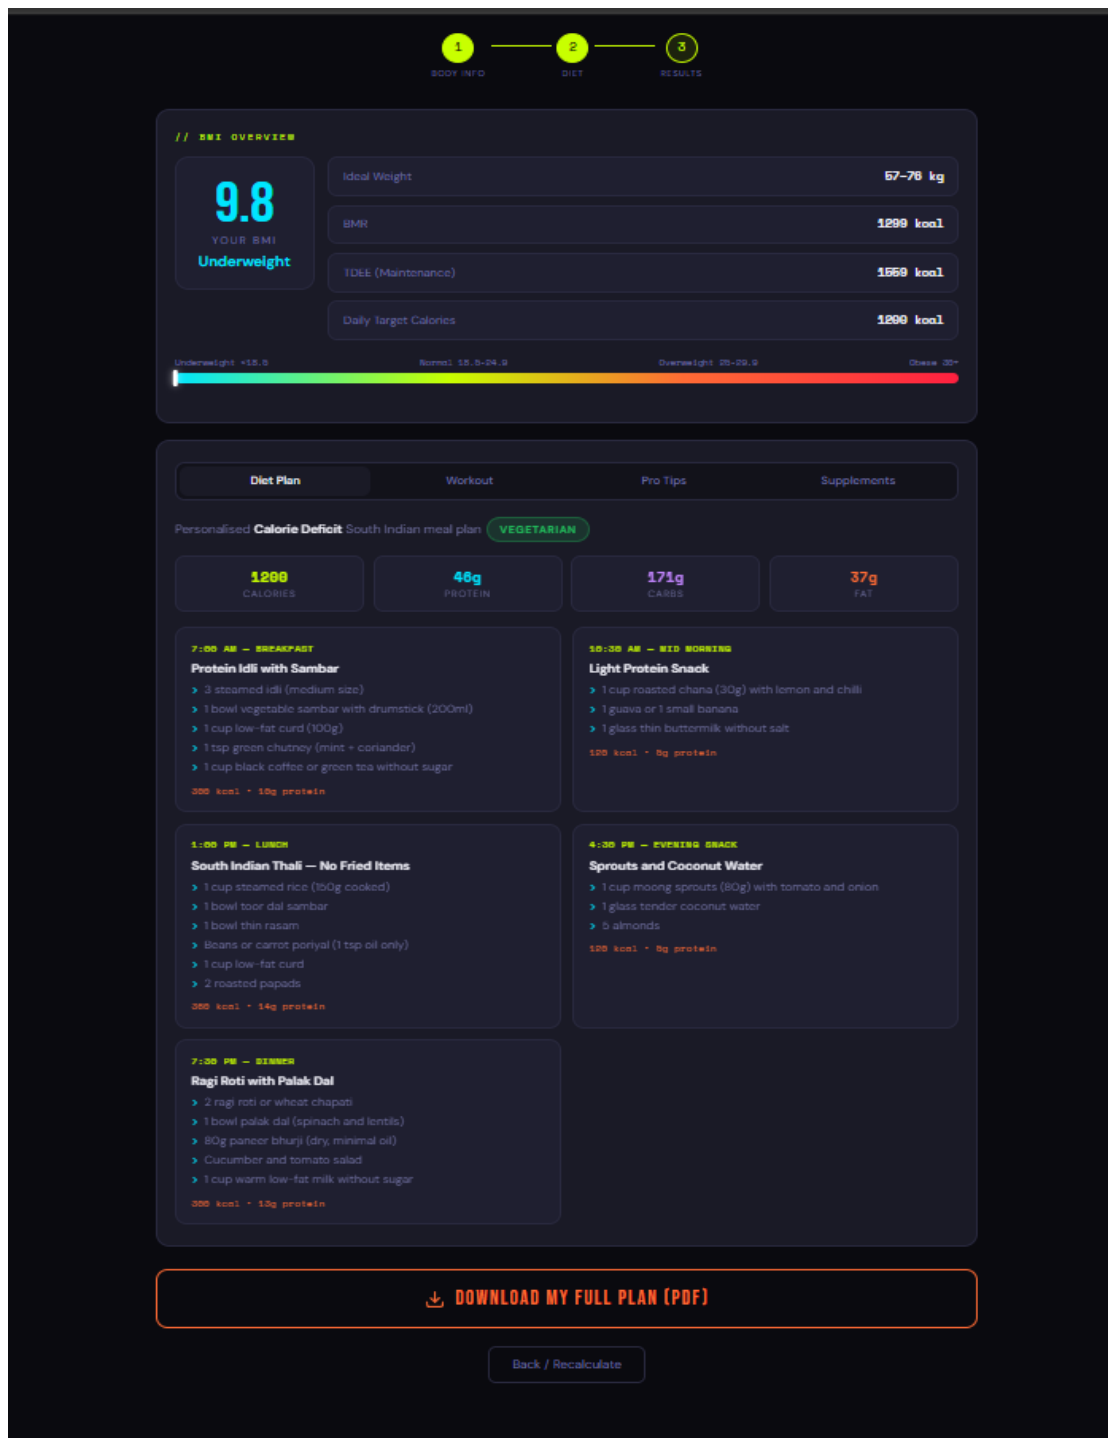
1 BODY INFO
2 DIET
3 RESULTS

// BMI OVERVIEW

9.8
YOUR BMI
Underweight

| | |
|---|---|
| Ideal Weight | 57–76 kg |
| BMR | 1299 kcal |
| TDEE (Maintenance) | 1559 kcal |
| Daily Target Calories | 1200 kcal |

Underweight <18.5 Normal 18.5–24.9 Overweight 25–29.9 Obese 30+

Diet Plan Workout Pro Tips Supplements

Personalised Calorie Deficit South Indian meal plan VEGETARIAN

1200 CALORIES
48g PROTEIN
171g CARBS
37g FAT

7:00 AM — BREAKFAST
Protein Idli with Sambar
› 3 steamed idli (medium size)
› 1 bowl vegetable sambar with drumstick (200ml)
› 1 cup low-fat curd (100g)
› 1 tsp green chutney (mint + coriander)
› 1 cup black coffee or green tea without sugar
300 kcal · 10g protein

10:30 AM — MID MORNING
Light Protein Snack
› 1 cup roasted chana (30g) with lemon and chilli
› 1 guava or 1 small banana
› 1 glass thin buttermilk without salt
120 kcal · 5g protein

1:00 PM — LUNCH
South Indian Thali — No Fried Items
› 1 cup steamed rice (150g cooked)
› 1 bowl toor dal sambar
› 1 bowl thin rasam
› Beans or carrot poriyal (1 tsp oil only)
› 1 cup low-fat curd
› 2 roasted papads
380 kcal · 14g protein

4:30 PM — EVENING SNACK
Sprouts and Coconut Water
› 1 cup moong sprouts (80g) with tomato and onion
› 1 glass tender coconut water
› 5 almonds
120 kcal · 5g protein

7:30 PM — DINNER
Ragi Roti with Palak Dal
› 2 ragi roti or wheat chapati
› 1 bowl palak dal (spinach and lentils)
› 80g paneer bhurji (dry, minimal oil)
› Cucumber and tomato salad
› 1 cup warm low-fat milk without sugar
380 kcal · 13g protein

DOWNLOAD MY FULL PLAN (PDF)

Back / Recalculate